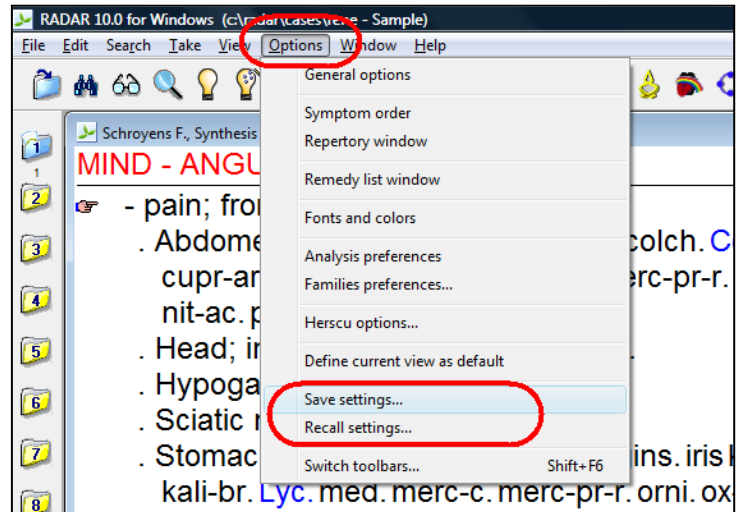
RADAR 10.0 for Windows (c:\radar\cases\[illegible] - Sample)

File Edit Search Take View Options Window Help

General options
Symptom order
Repository window
Remedy list window
Fonts and colors
Analysis preferences
Families preferences...
Herscu options...
Define current view as default
Save settings...
Recall settings...
Switch toolbars... Shift+F6

Schroyens F., Synthesis

MIND - ANGU

- pain; fro
. Abdome colch. C
cupr-ar erc-pr-r.
nit-ac. p
. Head; i
. Hypoga
. Sciatic
. Stomac ins. iris
kali-br. Lyc. med. merc-c. merc-pr-r. orni. ox

1 2 3 4 5 6 7 8
1